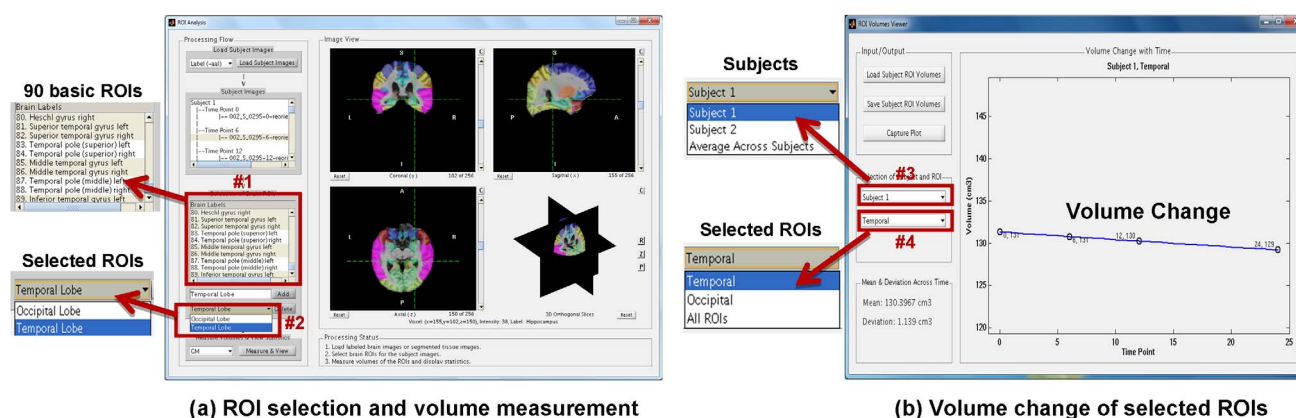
90 basic ROIs

Brain Labels
80. Heschl gyrus right
81. Superior temporal gyrus left
82. Superior temporal gyrus right
83. Temporal pole (superior) left
84. Temporal pole (superior) right
85. Middle temporal gyrus left
86. Middle temporal gyrus right
87. Temporal pole (middle) left
88. Temporal pole (middle) right
89. Inferior temporal gyrus left

Selected ROIs

Temporal Lobe
Occipital Lobe
Temporal Lobe

ROI Analysis

Processing Flow
Load Subject Images
Label (-aal)
Load Subject Images
Subject Images
Subject 1
|---Time Point 0
|--- 002_S_0295-0-reorie
|---Time Point 6
|--- 002_S_0295-6-reorie
|---Time Point 12
|--- 002_S_0295-12-reorie

#1

Brain Labels
80. Heschl gyrus right
81. Superior temporal gyrus left
82. Superior temporal gyrus right
83. Temporal pole (superior) left
84. Temporal pole (superior) right
85. Middle temporal gyrus left
86. Middle temporal gyrus right
87. Temporal pole (middle) left
88. Temporal pole (middle) right
89. Inferior temporal gyrus left

Temporal Lobe
Add
Temporal Lobe
Delete
Occipital Lobe
Temporal Lobe

#2

GM
Measure & View

Image View
S
L
R
I
Reset
Coronal (y)
102 of 256
S
P
A
I
Reset
Sagittal (x)
155 of 256
A
L
R
P
Reset
Axial (z)
150 of 256
3D Orthogonal Slices
Reset
Voxel: (x=155,y=102,z=150), Intensity: 38, Label: Hippocampus

Processing Status
1. Load labeled brain images or segmented tissue images.
2. Select brain ROIs for the subject images.
3. Measure volumes of the ROIs and display statistics.

(a) ROI selection and volume measurement

Subjects

Subject 1
Subject 1
Subject 2
Average Across Subjects

Selected ROIs

Temporal
Temporal
Occipital
All ROIs

ROI Volumes Viewer

Input/Output
Load Subject ROI Volumes
Save Subject ROI Volumes
Capture Plot

Selection of Subject and ROI
#3
Subject 1
Temporal
#4

Mean & Deviation Across Time
Mean: 130.3967 cm3
Deviation: 1.139 cm3

Volume Change with Time
Subject 1, Temporal
Volume Change
Volume (cm3)
145
140
135
130
125
120
0, 131
6, 131
12, 130
24, 129
0
5
10
15
20
25
Time Point

(b) Volume change of selected ROIs